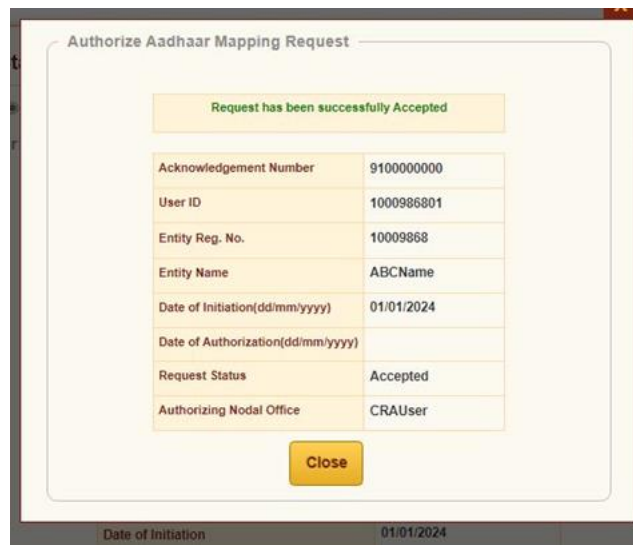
Authorize Aadhaar Mapping Request

Request has been successfully Accepted

| Acknowledgement Number | 9100000000 |
|---|---|
| User ID | 1000986801 |
| Entity Reg. No. | 10009868 |
| Entity Name | ABCName |
| Date of Initiation(dd/mm/yyyy) | 01/01/2024 |
| Date of Authorization(dd/mm/yyyy) | |
| Request Status | Accepted |
| Authorizing Nodal Office | CRAUser |

Close

Date of Initiation 01/01/2024